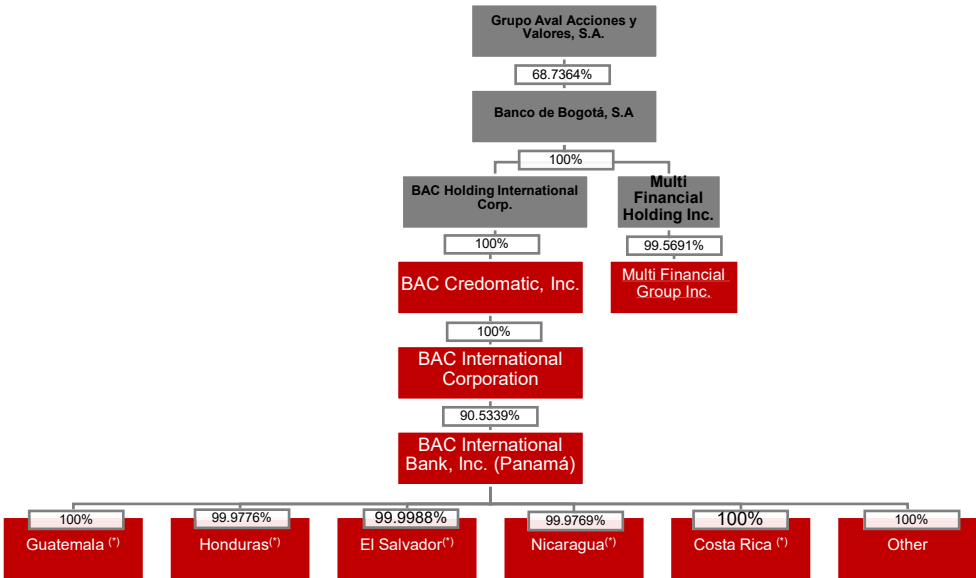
Grupo Aval Acciones y Valores, S.A.

68.7364%

Banco de Bogotá, S.A

100%

BAC Holding International Corp.

Multi Financial Holding Inc.

100%

99.5691%

BAC Credomatic, Inc.

Multi Financial Group Inc.

100%

BAC International Corporation

90.5339%

BAC International Bank, Inc. (Panamá)

100%
Guatemala $^{(*)}$

99.9776%
Honduras$^{(*)}$

99.9988%
El Salvador$^{(*)}$

99.9769%
Nicaragua$^{(*)}$

100%
Costa Rica $^{(*)}$

100%
Other